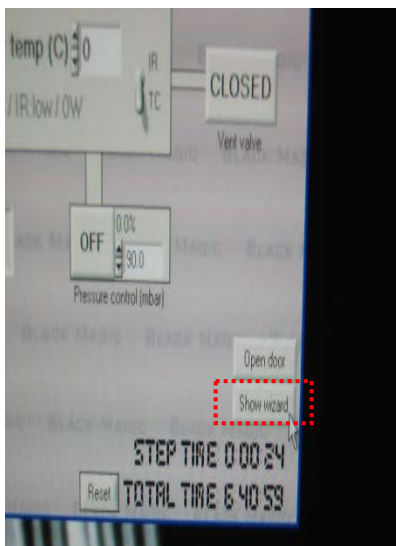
temp (C) 0

/ IR low / 0W

IR

TC

CLOSED

Vent valve

BLACK MAGIC

BLACK MAGIC

OFF

0.0%

90.0

Pressure control (mbar)

BLACK MAGIC

BLACK MAGIC

BLACK MAGIC

BLACK MAGIC

Open door

BLACK MAGIC

Show wizard

STEP TIME 0:00:24

Reset

TOTAL TIME 6:40:59